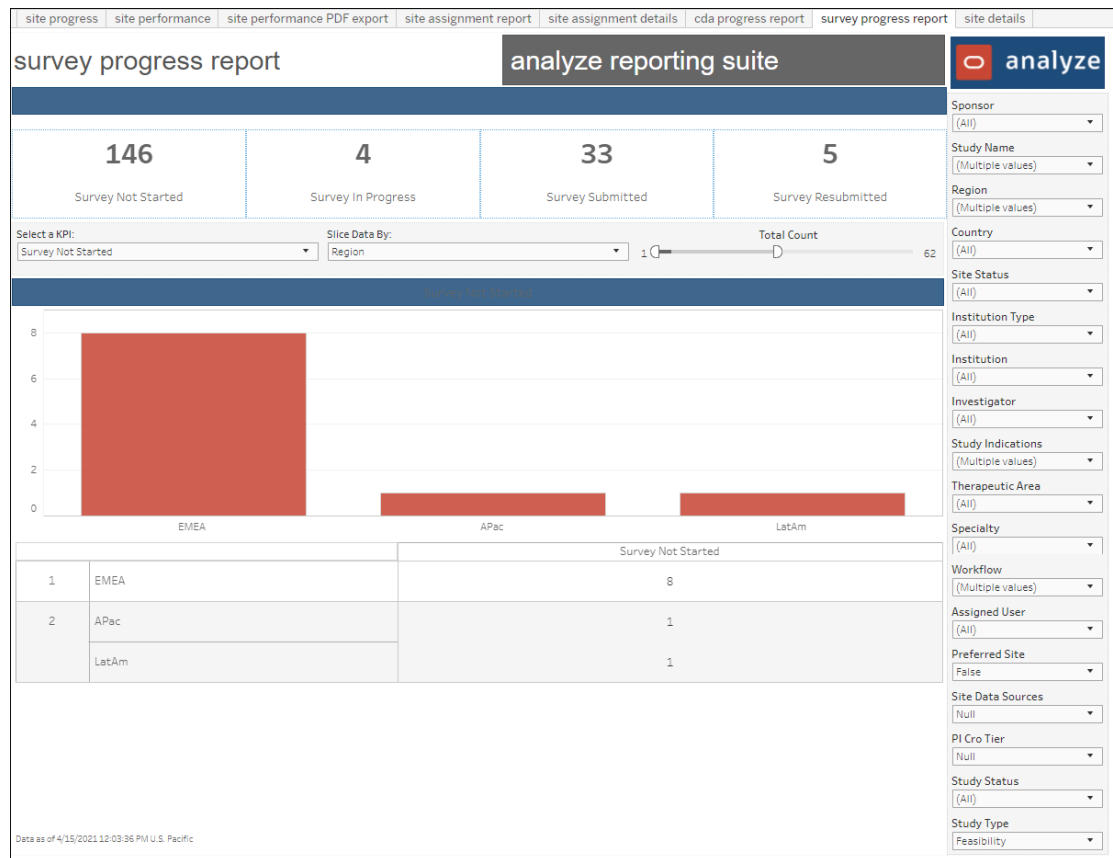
site progress | site performance | site performance PDF export | site assignment report | site assignment details | cda progress report | survey progress report | site details

survey progress report

analyze reporting suite

analyze

146
Survey Not Started

4
Survey In Progress

33
Survey Submitted

5
Survey Resubmitted

Select a KPI:
Survey Not Started

Slice Data By:
Region

Total Count
1 62

Survey Not Started

8
6
4
2
0

EMEA
APac
LatAm

| | | Survey Not Started |
|---|---|---|
| 1 | EMEA | 8 |
| 2 | APac | 1 |
| | LatAm | 1 |

Data as of 4/15/2021 12:03:36 PM U.S. Pacific

Sponsor
(All)
Study Name
(Multiple values)
Region
(Multiple values)
Country
(All)
Site Status
(All)
Institution Type
(All)
Institution
(All)
Investigator
(All)
Study Indications
(Multiple values)
Therapeutic Area
(All)
Specialty
(All)
Workflow
(Multiple values)
Assigned User
(All)
Preferred Site
False
Site Data Sources
Null
PI Cro Tier
Null
Study Status
(All)
Study Type
Feasibility